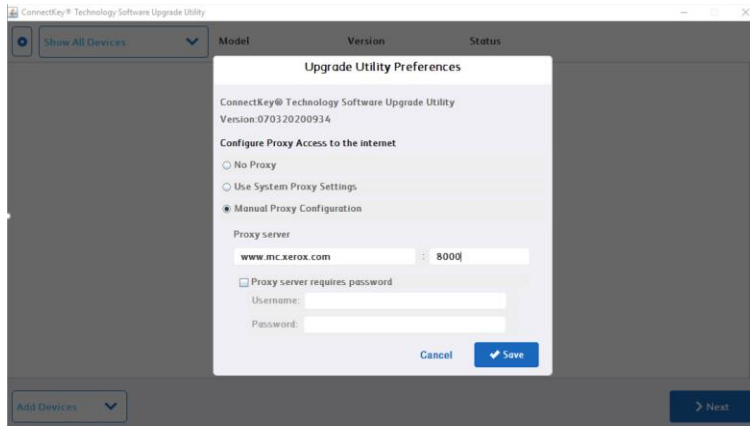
ConnectKey® Technology Software Upgrade Utility

Show All Devices

Model

Version

Status

Upgrade Utility Preferences

ConnectKey® Technology Software Upgrade Utility
Version:070320200934

Configure Proxy Access to the internet

No Proxy

Use System Proxy Settings

Manual Proxy Configuration

Proxy server

www.mc.xerox.com : 8000

Proxy server requires password

Username:

Password:

Cancel

Save

Add Devices

Next